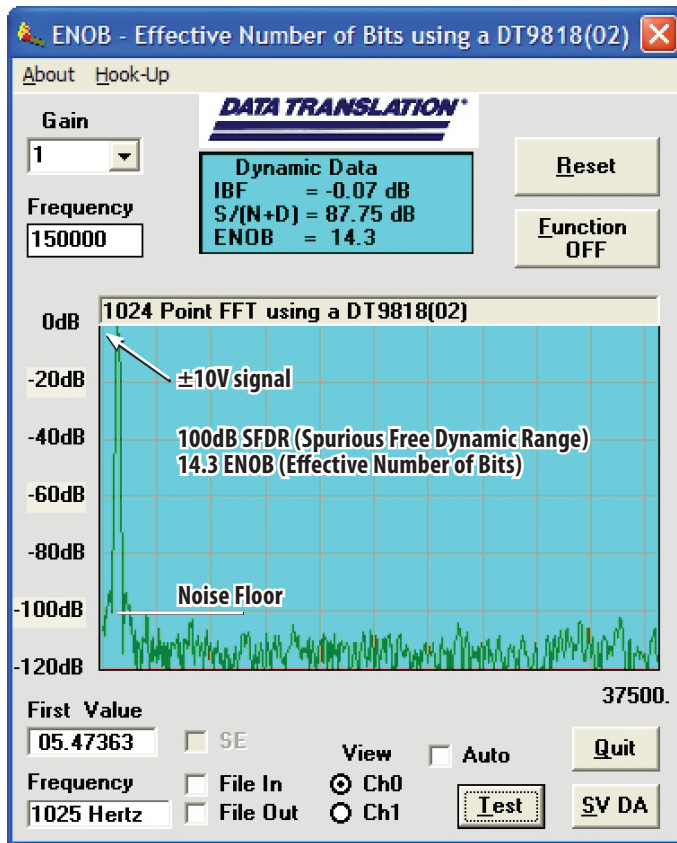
ENOB - Effective Number of Bits using a DT9818(02)

About Hook-Up

Gain
1

Frequency
150000

DATA TRANSLATION®

Dynamic Data
IBF = -0.07 dB
S/(N+D) = 87.75 dB
ENOB = 14.3

Reset

Function OFF

1024 Point FFT using a DT9818(02)

0dB
-20dB
-40dB
-60dB
-80dB
-100dB
-120dB

±10V signal

100dB SFDR (Spurious Free Dynamic Range)
14.3 ENOB (Effective Number of Bits)

Noise Floor

37500.

First Value
05.47363

SE

View

Auto

Quit

Frequency
1025 Hertz

File In
File Out

Ch0
Ch1

Test

SV DA